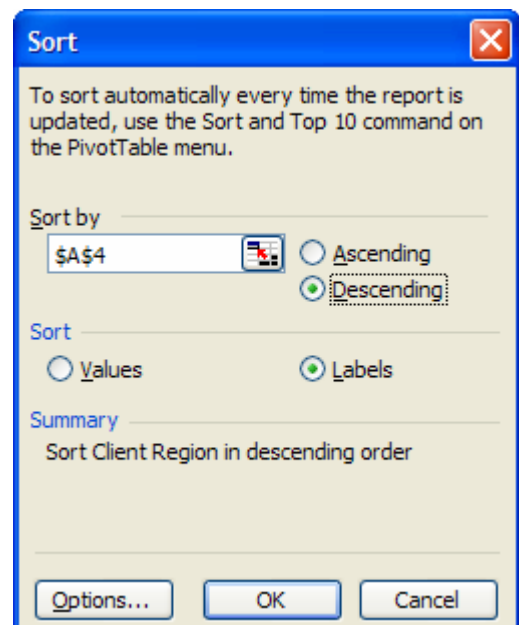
Sort

To sort automatically every time the report is updated, use the Sort and Top 10 command on the PivotTable menu.

Sort by

$A$4

Ascending

Descending

Sort

Values

Labels

Summary

Sort Client Region in descending order

Options...

OK

Cancel